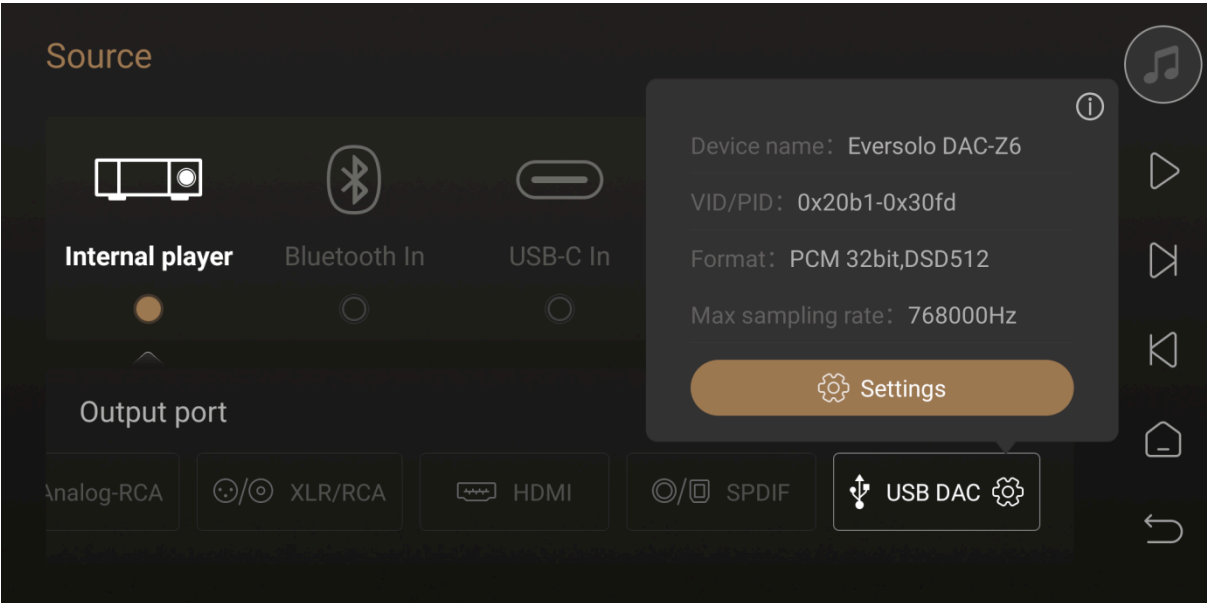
Source

Internal player

Bluetooth In

USB-C In

Device name：Eversolo DAC-Z6

VID/PID：0x20b1-0x30fd

Format：PCM 32bit,DSD512

Max sampling rate：768000Hz

Settings

Output port

Analog-RCA

XLR/RCA

HDMI

SPDIF

USB DAC